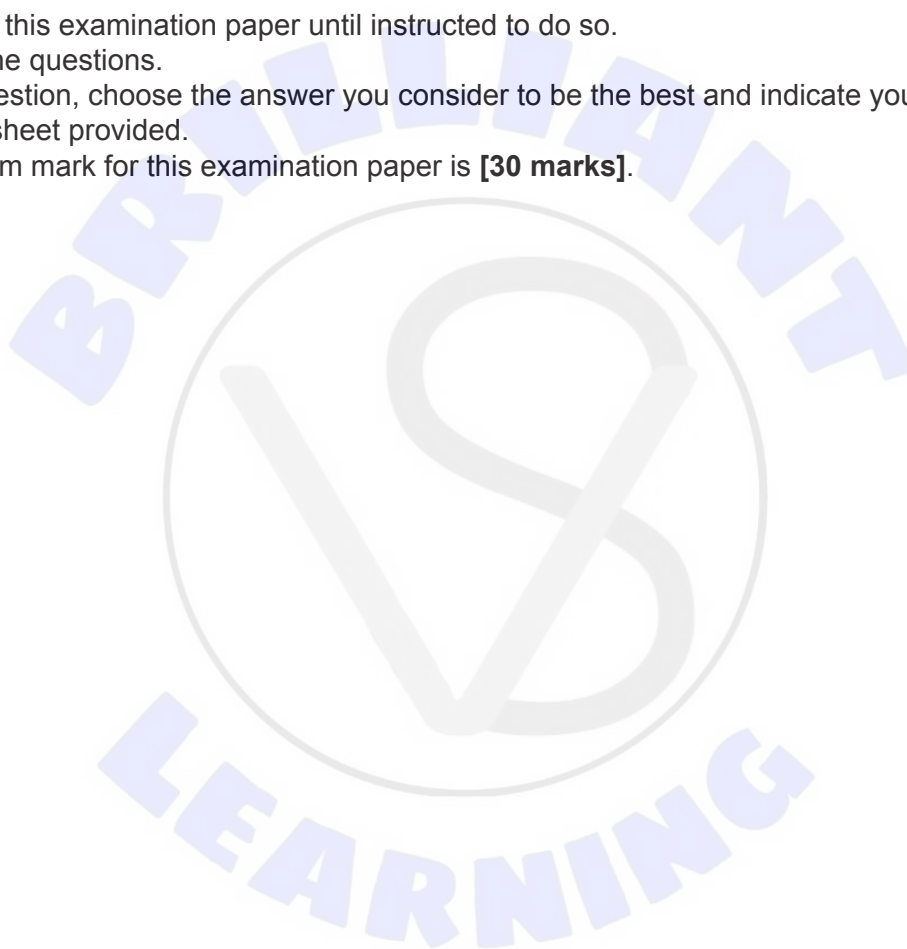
this examination paper until instructed to do so.
he questions.
estion, choose the answer you consider to be the best and indicate you
sheet provided.
m mark for this examination paper is **[30 marks]**.

BRILLIANT

LEARNING